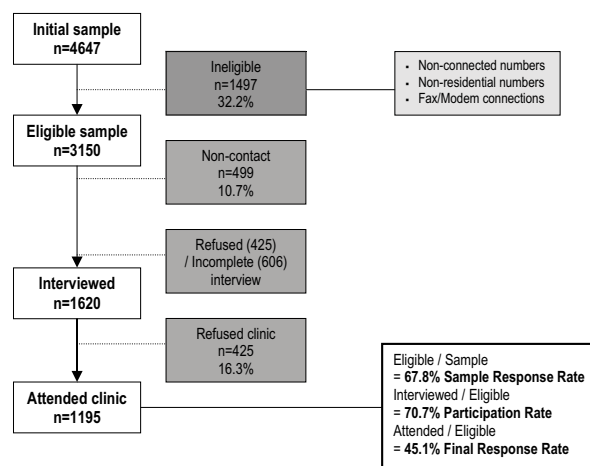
Initial sample
n=4647

Ineligible
n=1497
32.2%

- Non-connected numbers
- Non-residential numbers
- Fax/Modem connections

Eligible sample
n=3150

Non-contact
n=499
10.7%

Refused (425) / Incomplete (606) interview

Interviewed
n=1620

Refused clinic
n=425
16.3%

Attended clinic
n=1195

Eligible / Sample
= **67.8% Sample Response Rate**
Interviewed / Eligible
= **70.7% Participation Rate**
Attended / Eligible
= **45.1% Final Response Rate**